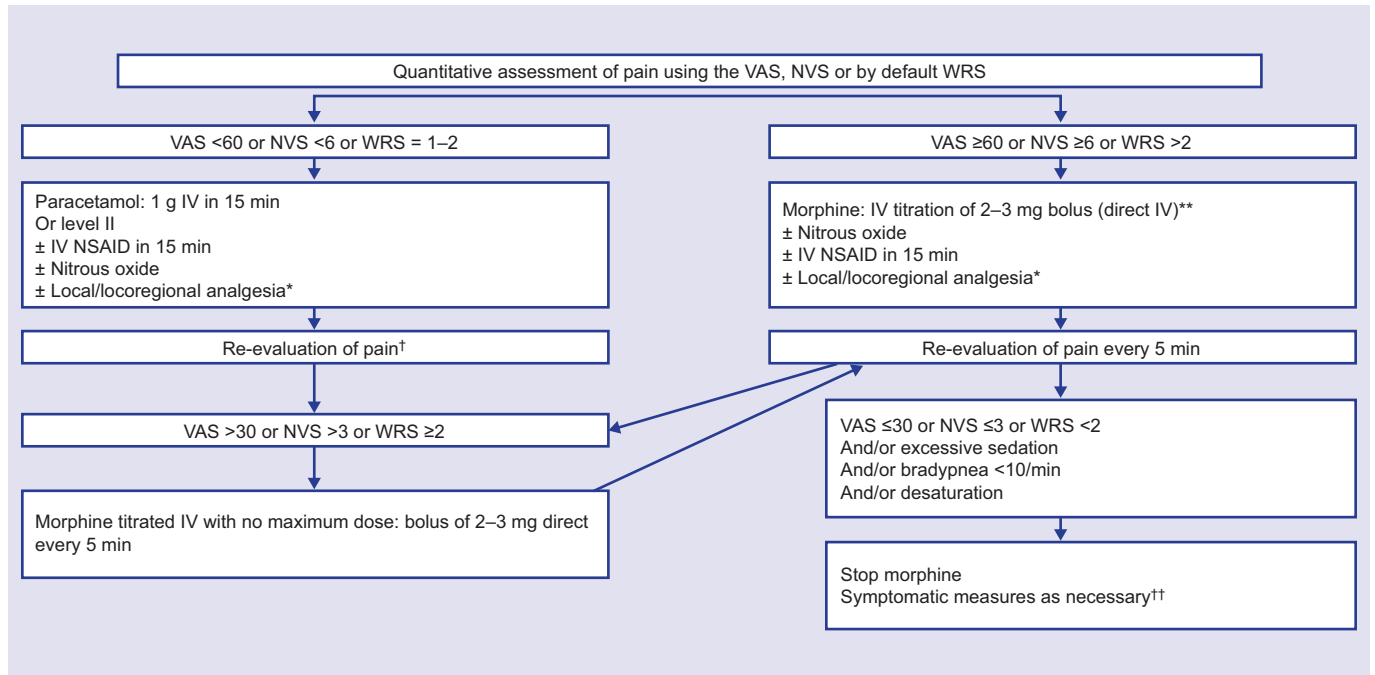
Quantitative assessment of pain using the VAS, NVS or by default WRS

VAS <60 or NVS <6 or WRS = 1–2

Paracetamol: 1 g IV in 15 min
Or level II
± IV NSAID in 15 min
± Nitrous oxide
± Local/locoregional analgesia*

Re-evaluation of pain†

VAS >30 or NVS >3 or WRS ≥2

Morphine titrated IV with no maximum dose: bolus of 2–3 mg direct every 5 min

VAS ≥60 or NVS ≥6 or WRS >2

Morphine: IV titration of 2–3 mg bolus (direct IV)**
± Nitrous oxide
± IV NSAID in 15 min
± Local/locoregional analgesia*

Re-evaluation of pain every 5 min

VAS ≤30 or NVS ≤3 or WRS <2
And/or excessive sedation
And/or bradypnea <10/min
And/or desaturation

Stop morphine
Symptomatic measures as necessary††